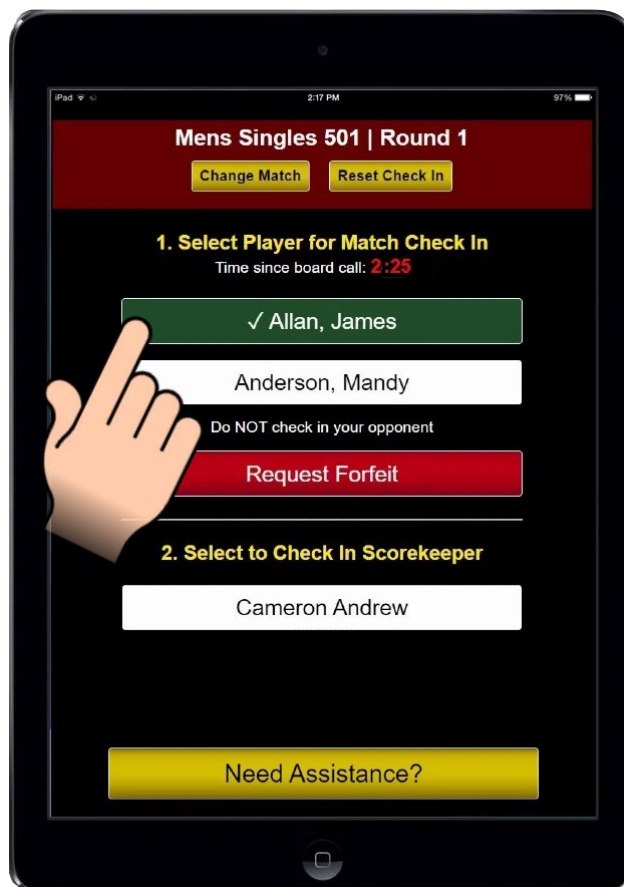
iPad

2:17 PM

97%

Mens Singles 501 | Round 1

Change Match

Reset Check In

1. Select Player for Match Check In

Time since board call: 2:25

✓ Allan, James

Anderson, Mandy

Do NOT check in your opponent

Request Forfeit

2. Select to Check In Scorekeeper

Cameron Andrew

Need Assistance?